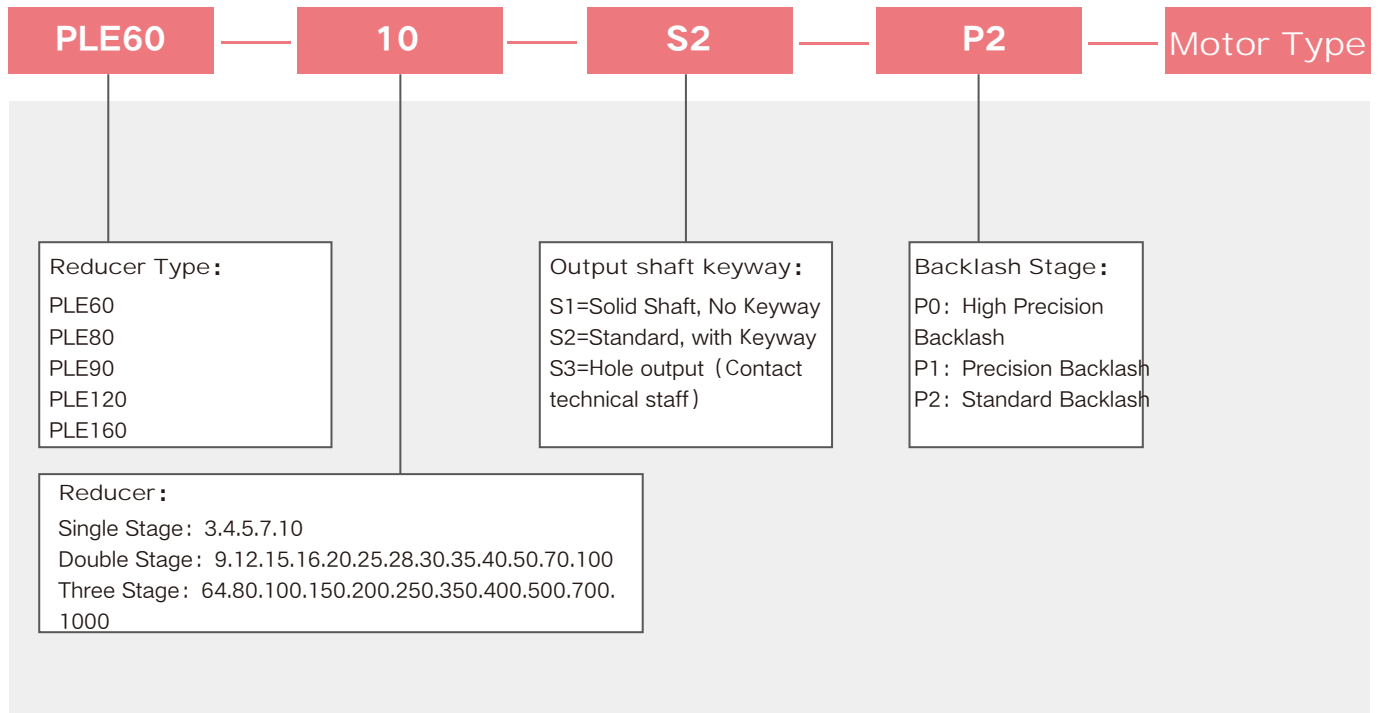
PLE60 — 10 — S2 — P2 — Motor Type

Reducer Type：
PLE60
PLE80
PLE90
PLE120
PLE160

Output shaft keyway：
S1=Solid Shaft, No Keyway
S2=Standard, with Keyway
S3=Hole output（Contact technical staff）

Backlash Stage：
P0：High Precision Backlash
P1：Precision Backlash
P2：Standard Backlash

Reducer：
Single Stage：3.4.5.7.10
Double Stage：9.12.15.16.20.25.28.30.35.40.50.70.100
Three Stage：64.80.100.150.200.250.350.400.500.700.1000